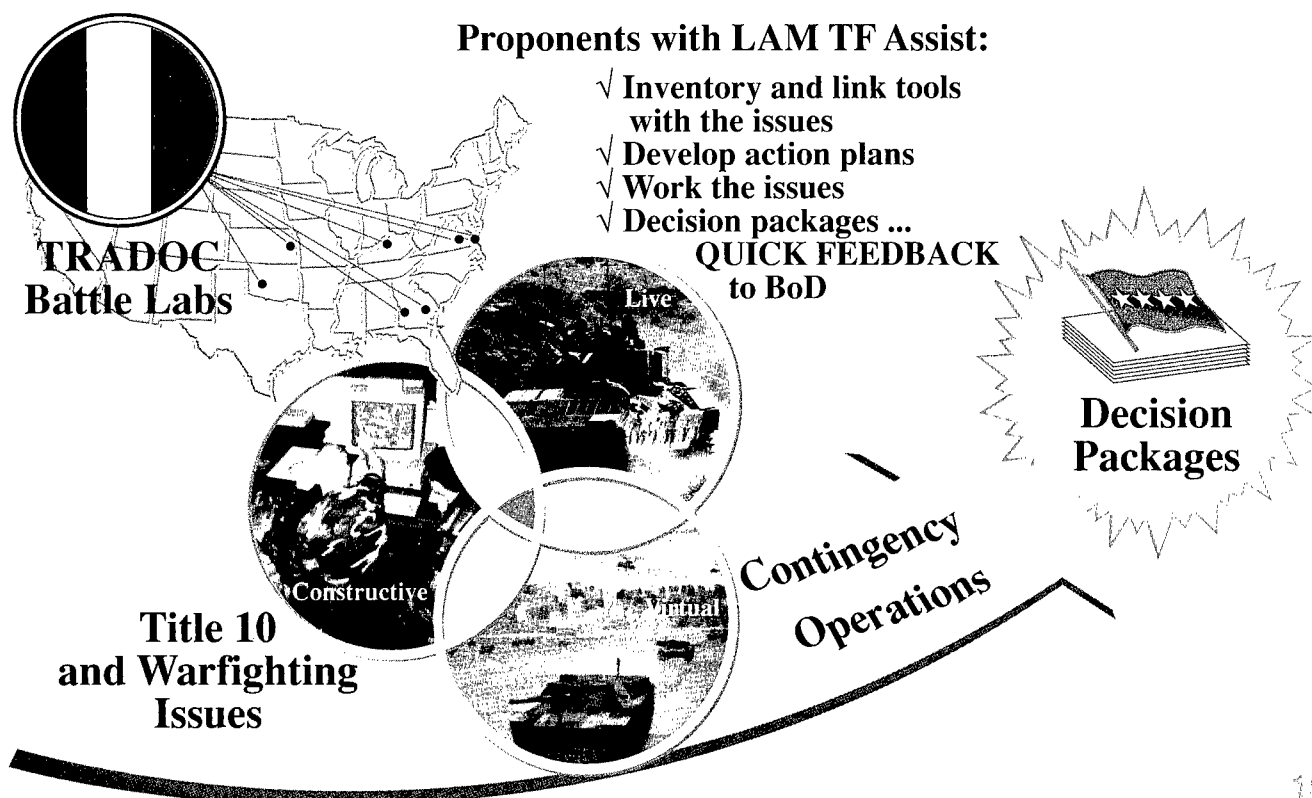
Proponents with LAM TF Assist:

√ Inventory and link tools with the issues
√ Develop action plans
√ Work the issues
√ Decision packages ... QUICK FEEDBACK to BoD

TRADOC Battle Labs

Live

Constructive

Virtual

Decision Packages

Contingency Operations

Title 10 and Warfighting Issues